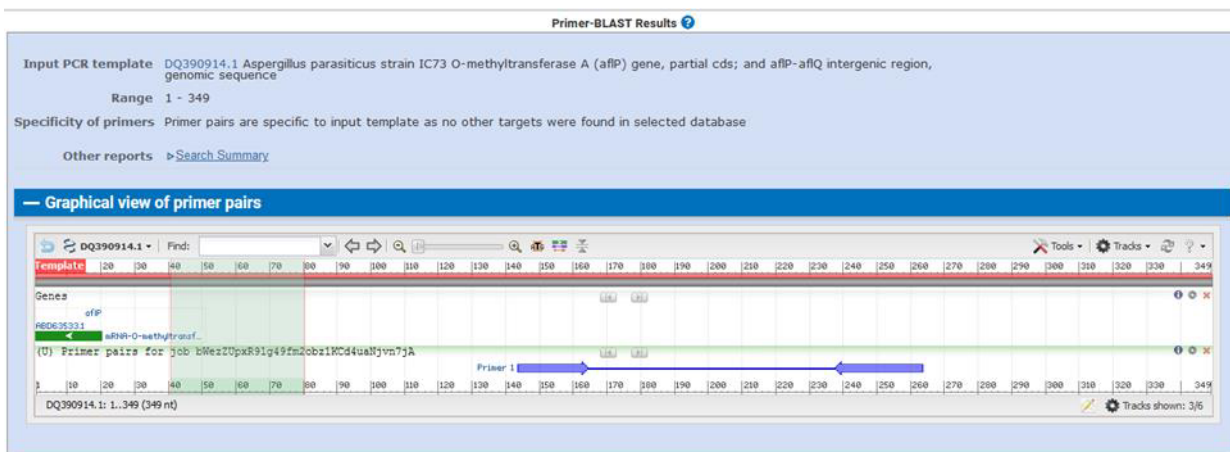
Primer-BLAST Results

Input PCR template DQ390914.1 Aspergillus parasiticus strain IC73 O-methyltransferase A (aflP) gene, partial cds; and aflP-aflQ intergenic region, genomic sequence

Range 1 - 349

Specificity of primers Primer pairs are specific to input template as no other targets were found in selected database

Other reports ▷Search Summary

— Graphical view of primer pairs

DQ390914.1 ▾ | Find: Tools ▾ | Tracks ▾

Template 20 30 40 50 60 70 80 90 100 110 120 130 140 150 160 170 180 190 200 210 220 230 240 250 260 270 280 290 300 310 320 330 349

Genes

aflP

ABD63533.1

mRNA-O-methyltransf...

(U) Primer pairs for job bWez2UpxR9lg49fm2obz1KCd4uaNjvn7jA

Primer 1

1 10 20 30 40 50 60 70 80 90 100 110 120 130 140 150 160 170 180 190 200 210 220 230 240 250 260 270 280 290 300 310 320 330 349

DQ390914.1: 1..349 (349 nt)

Tracks shown: 3/6